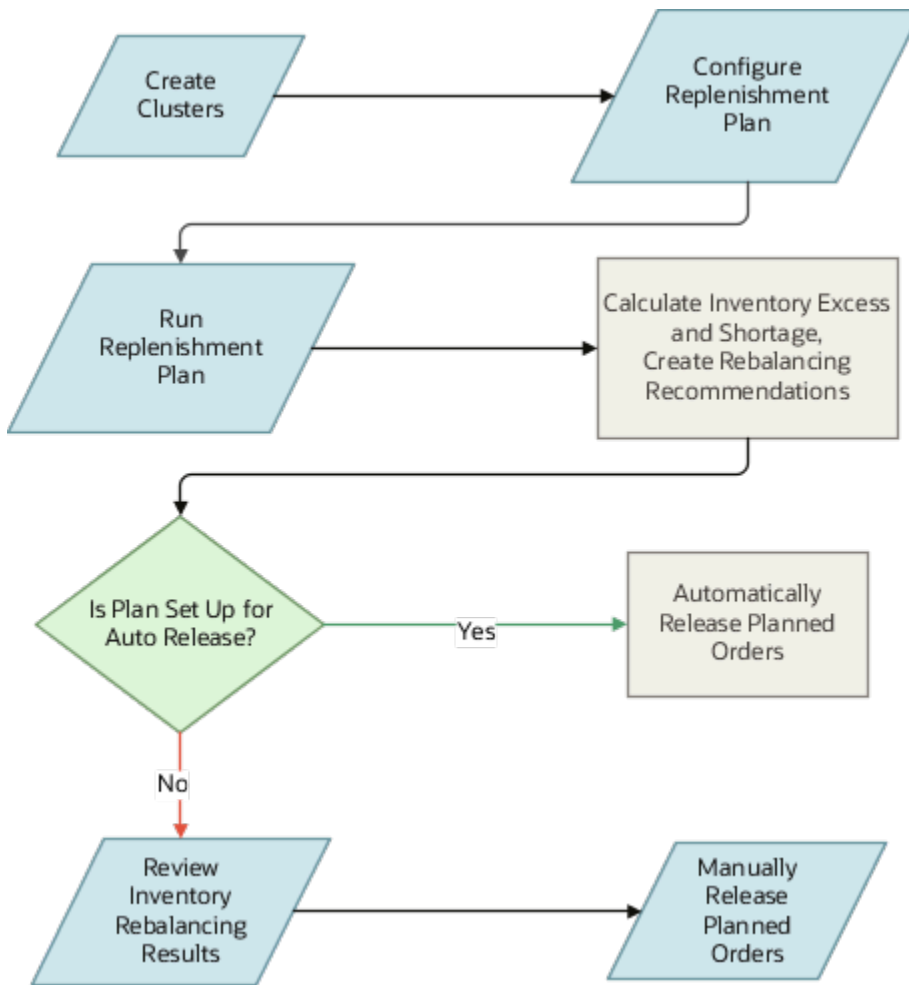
Create Clusters

Configure Replenishment Plan

Run Replenishment Plan

Calculate Inventory Excess and Shortage, Create Rebalancing Recommendations

Is Plan Set Up for Auto Release?

Yes

Automatically Release Planned Orders

No

Review Inventory Rebalancing Results

Manually Release Planned Orders